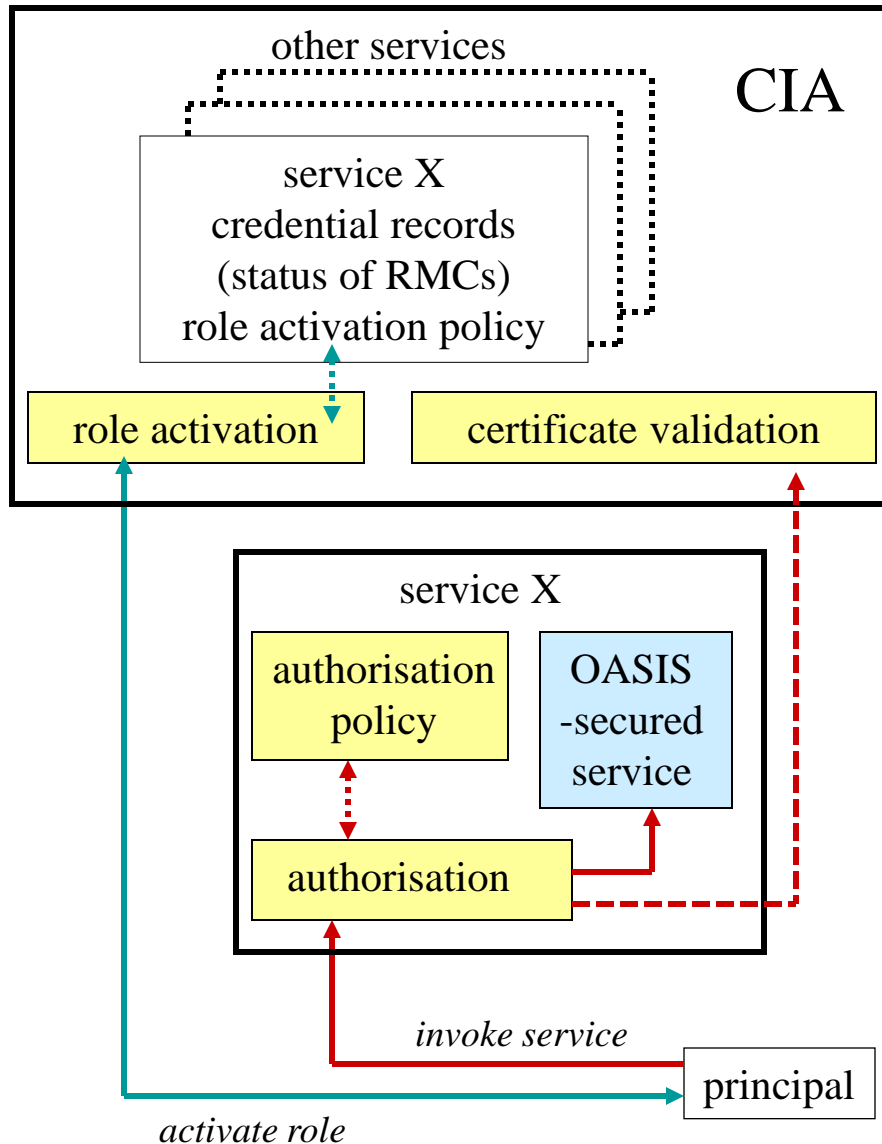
other services

CIA

service X
credential records
(status of RMCs)
role activation policy

role activation

certificate validation

service X

authorisation policy

OASIS -secured service

authorisation

*invoke service*

principal

*activate role*